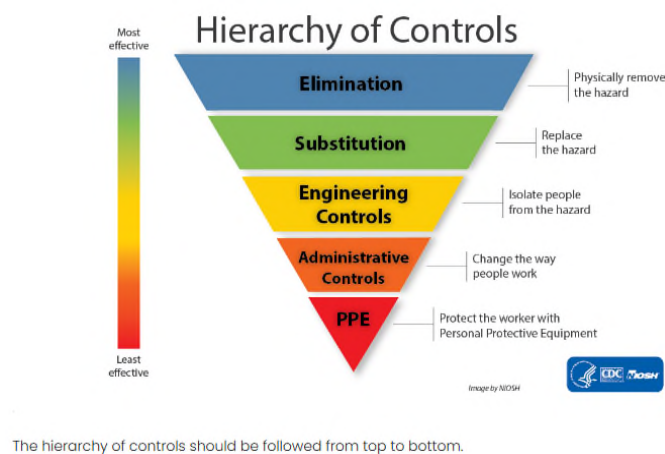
Hierarchy of Controls

Most effective

Least effective

Elimination

Physically remove the hazard

Substitution

Replace the hazard

Engineering Controls

Isolate people from the hazard

Administrative Controls

Change the way people work

PPE

Protect the worker with Personal Protective Equipment

Image by NIOSH

CDC NIOSH

The hierarchy of controls should be followed from top to bottom.